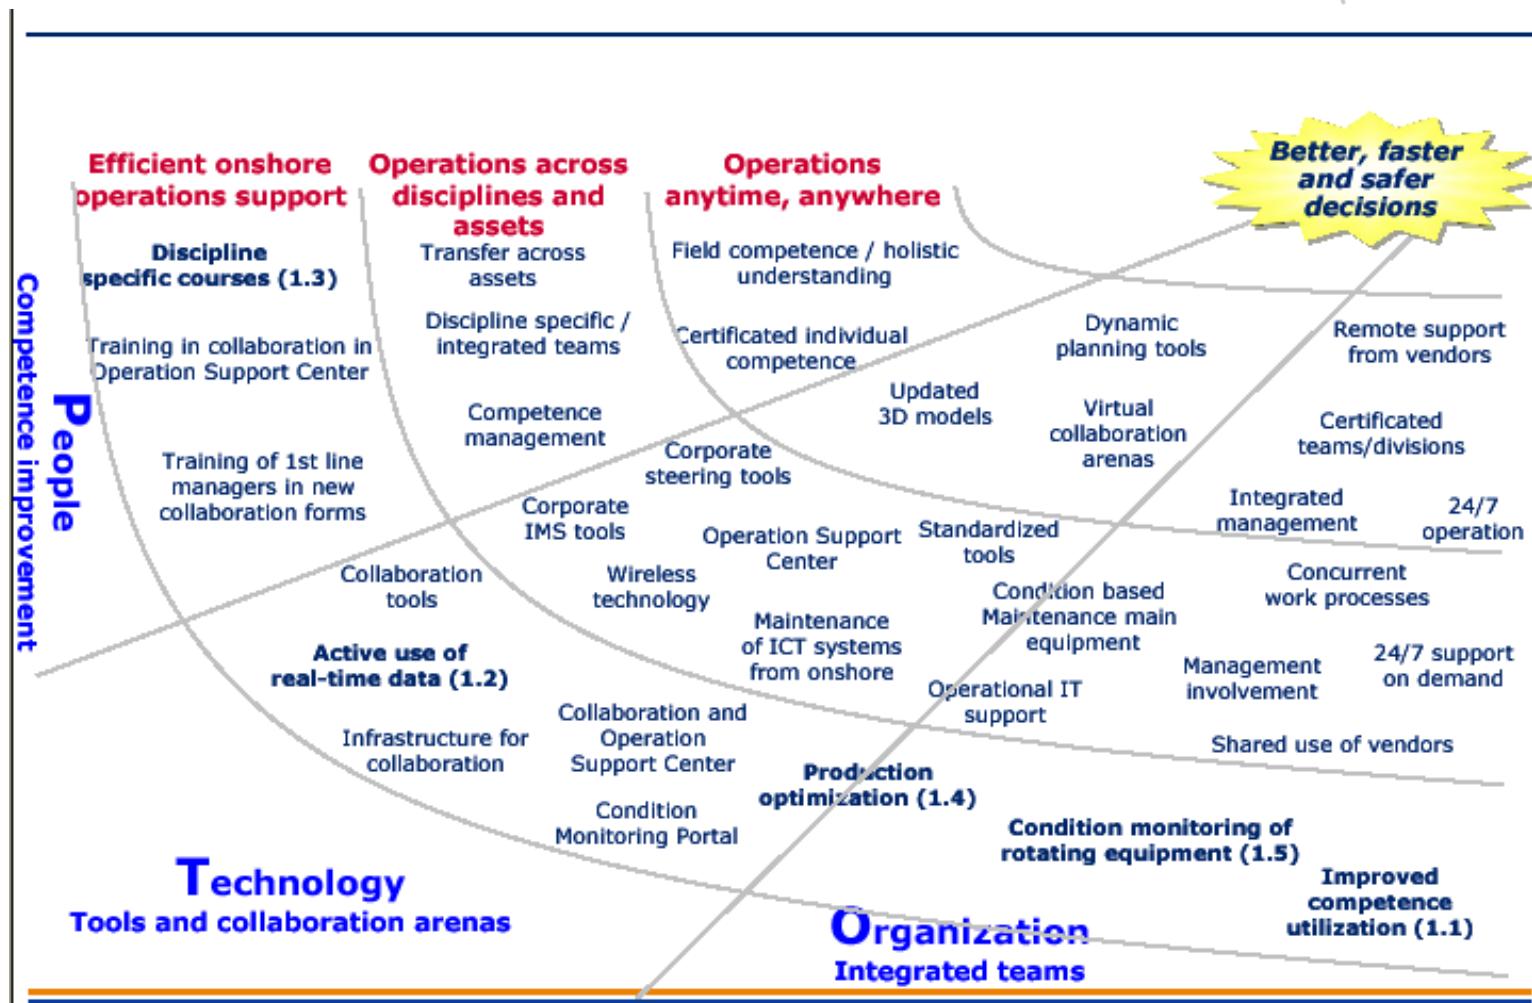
Efficient onshore operations support

Operations across disciplines and assets

Operations anytime, anywhere

Better, faster and safer decisions

Discipline specific courses (1.3)

Training in collaboration in Operation Support Center

Training of 1st line managers in new collaboration forms

Transfer across assets

Discipline specific / integrated teams

Competence management

Field competence / holistic understanding

Certificated individual competence

Dynamic planning tools

Remote support from vendors

Updated 3D models

Virtual collaboration arenas

Certificated teams/divisions

Corporate steering tools

Corporate IMS tools

Operation Support Center

Standardized tools

Integrated management

24/7 operation

People

Competence improvement

Collaboration tools

Wireless technology

Condition based Maintenance main equipment

Concurrent work processes

Maintenance of ICT systems from onshore

Active use of real-time data (1.2)

Operational IT support

Management involvement

24/7 support on demand

Infrastructure for collaboration

Collaboration and Operation Support Center

Shared use of vendors

Production optimization (1.4)

Condition Monitoring Portal

Condition monitoring of rotating equipment (1.5)

Improved competence utilization (1.1)

Technology

Tools and collaboration arenas

Organization

Integrated teams